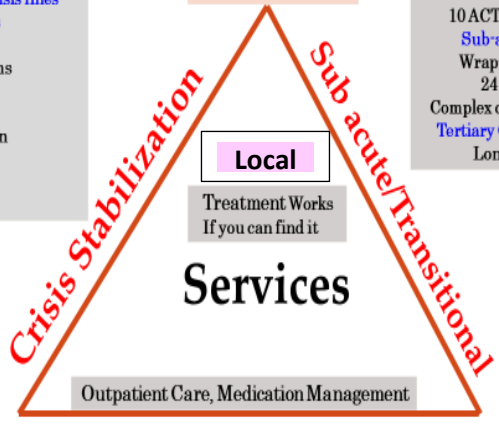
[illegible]sis lines
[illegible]
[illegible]ns
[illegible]
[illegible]n

10 ACT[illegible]
Sub-a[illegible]
Wrap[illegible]
24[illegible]
Complex c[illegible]
Tertiary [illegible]
Lon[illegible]

Crisis Stabilization

Sub acute/Transitional

Local

Treatment Works
If you can find it

Services

Outpatient Care, Medication Management